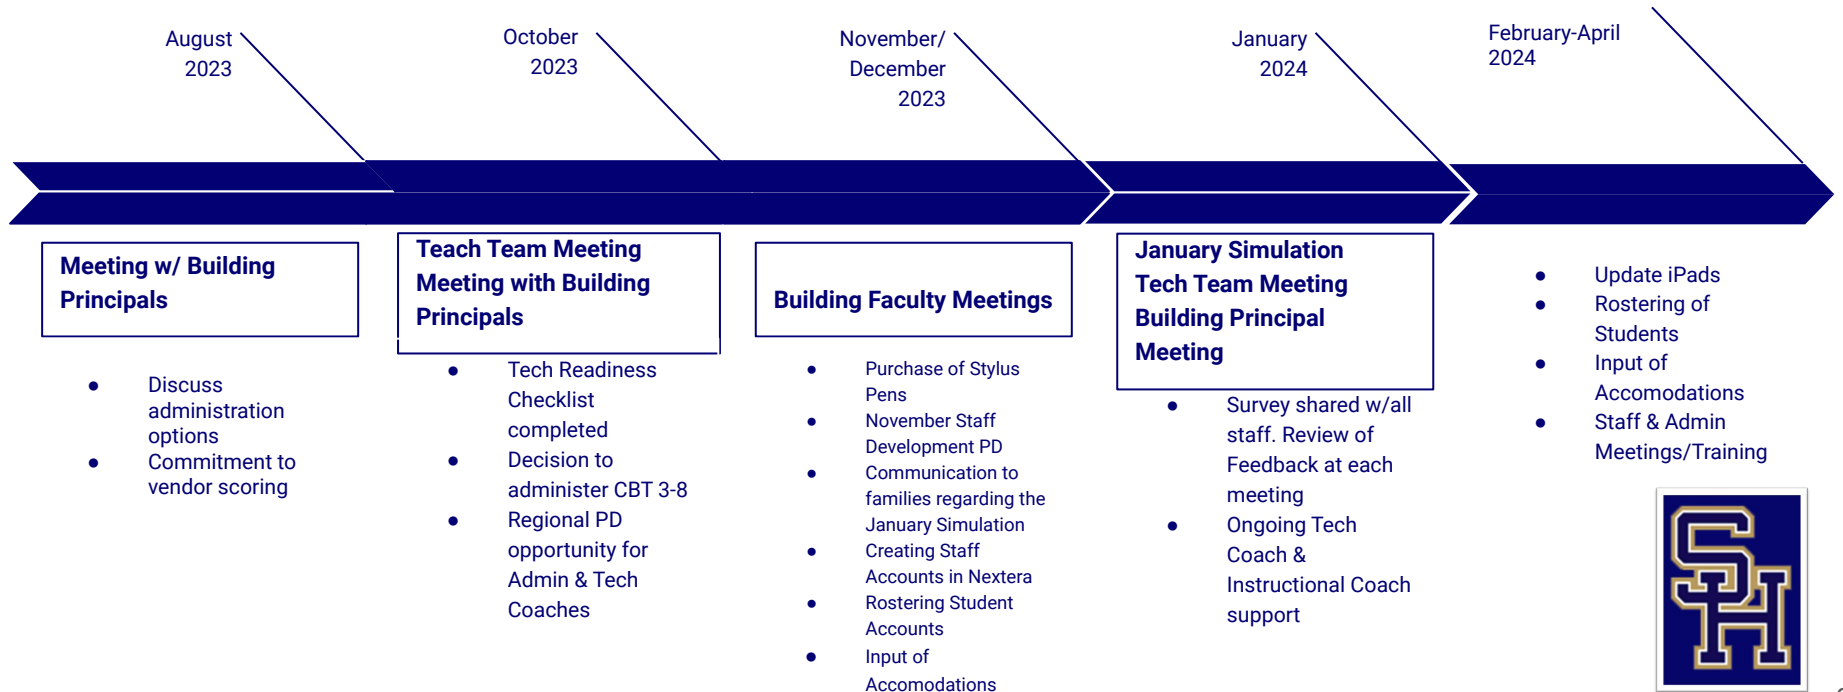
August 2023

October 2023

November/ December 2023

January 2024

February-April 2024

Meeting w/ Building Principals

- Discuss administration options
- Commitment to vendor scoring

Teach Team Meeting
Meeting with Building Principals

- Tech Readiness Checklist completed
- Decision to administer CBT 3-8
- Regional PD opportunity for Admin & Tech Coaches

Building Faculty Meetings

- Purchase of Stylus Pens
- November Staff Development PD
- Communication to families regarding the January Simulation
- Creating Staff Accounts in Nextera
- Rostering Student Accounts
- Input of Accomodations

January Simulation
Tech Team Meeting
Building Principal Meeting

- Survey shared w/all staff. Review of Feedback at each meeting
- Ongoing Tech Coach & Instructional Coach support

- Update iPads
- Rostering of Students
- Input of Accomodations
- Staff & Admin Meetings/Training

SH